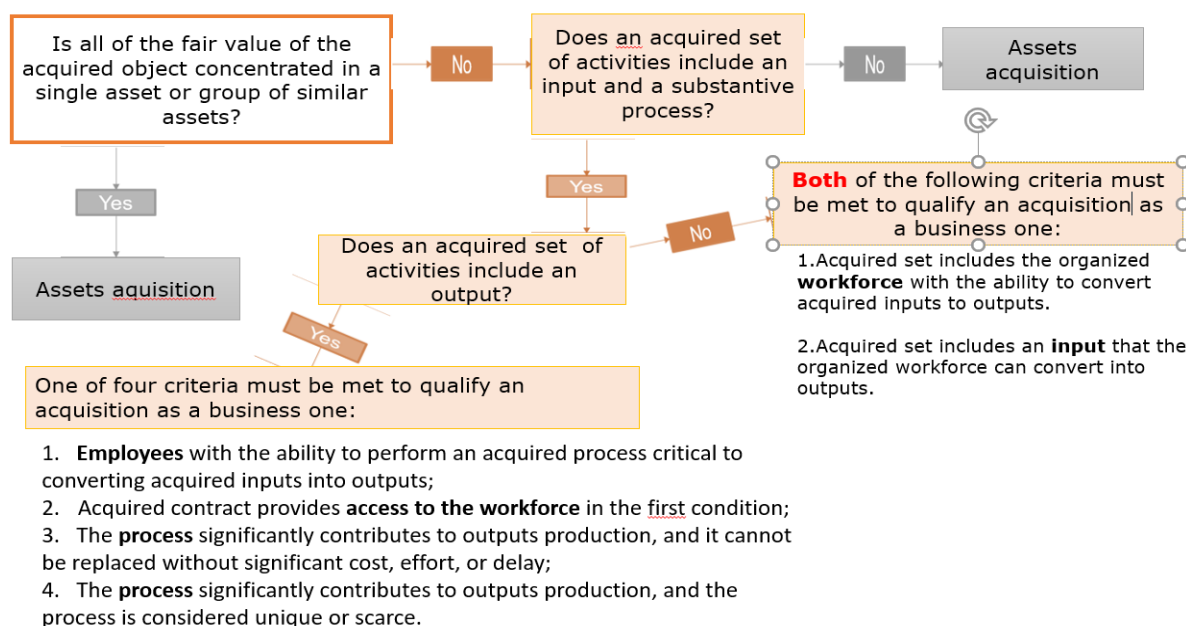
Is all of the fair value of the acquired object concentrated in a single asset or group of similar assets?

No

Does an acquired set of activities include an input and a substantive process?

No

Assets acquisition

Yes

Yes

Assets aquisition

Does an acquired set of activities include an output?

No

Both of the following criteria must be met to qualify an acquisition as a business one:

1.Acquired set includes the organized workforce with the ability to convert acquired inputs to outputs.

2.Acquired set includes an input that the organized workforce can convert into outputs.

Yes

One of four criteria must be met to qualify an acquisition as a business one:

1. Employees with the ability to perform an acquired process critical to converting acquired inputs into outputs;
2. Acquired contract provides access to the workforce in the first condition;
3. The process significantly contributes to outputs production, and it cannot be replaced without significant cost, effort, or delay;
4. The process significantly contributes to outputs production, and the process is considered unique or scarce.